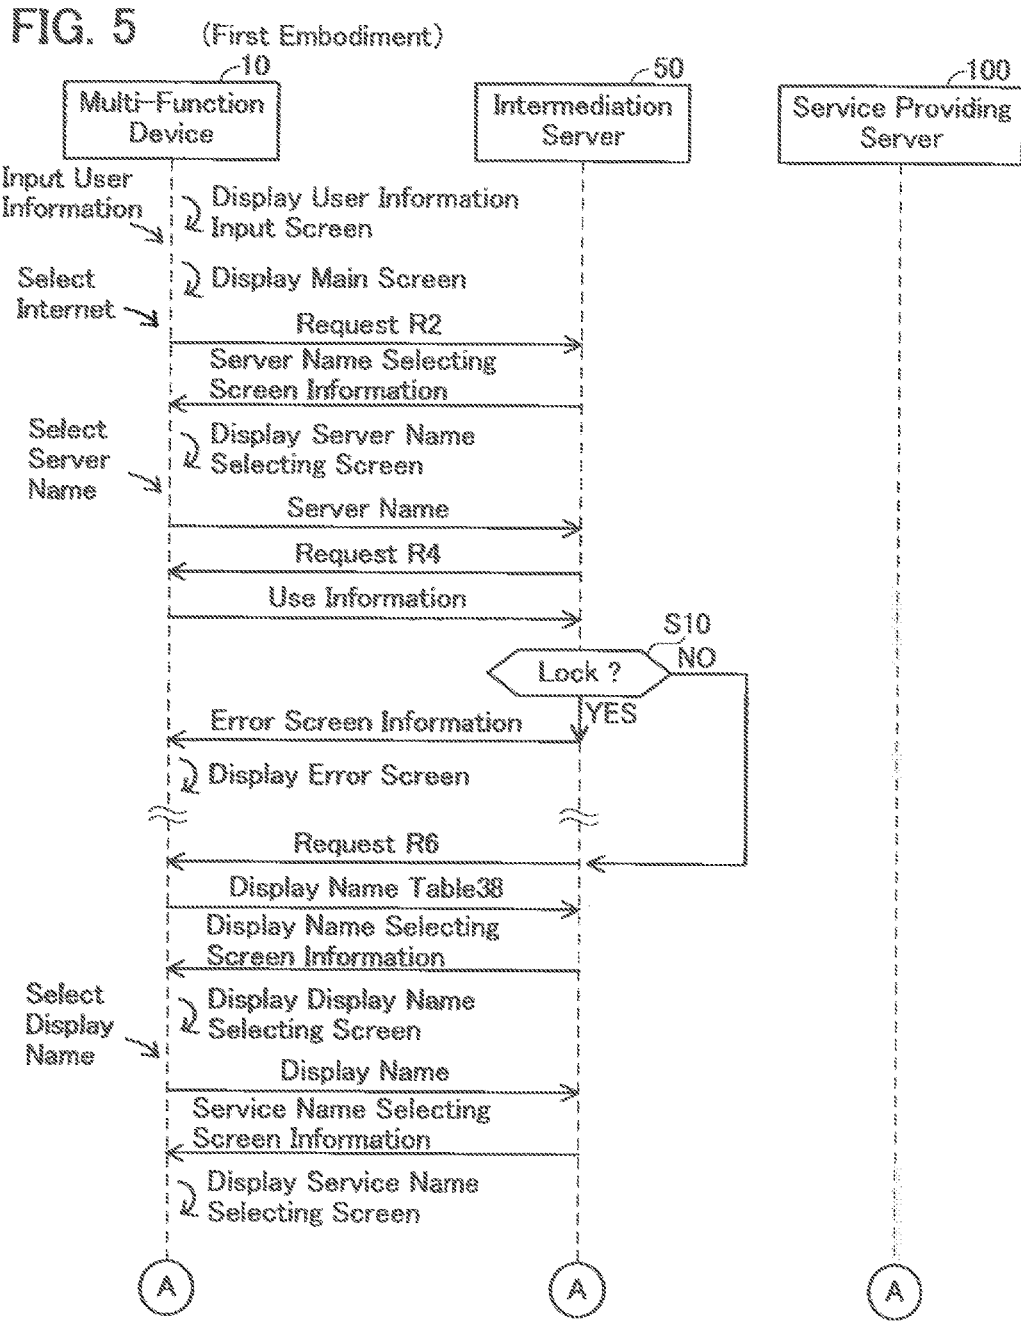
FIG. 5 (First Embodiment)

10
Multi-Function Device

50
Intermediation Server

100
Service Providing Server

Input User Information

Display User Information Input Screen

Display Main Screen

Select Internet

Request R2

Server Name Selecting Screen Information

Select Server Name

Display Server Name Selecting Screen

Server Name

Request R4

Use Information

S10

Lock ?

NO

YES

Error Screen Information

Display Error Screen

Request R6

Display Name Table38

Display Name Selecting Screen Information

Select Display Name

Display Display Name Selecting Screen

Display Name

Service Name Selecting Screen Information

Display Service Name Selecting Screen

A

A

A